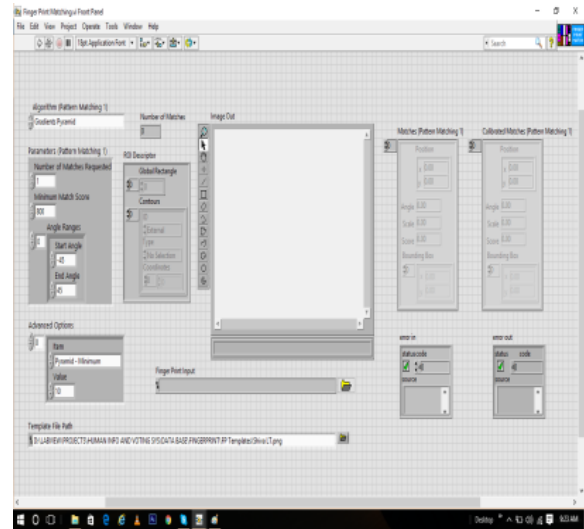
Finger Print Matching.vi Front Panel

File Edit View Project Operate Tools Window Help

15pt Application Font

Search

Algorithm (Pattern Matching 1)

Gradients Pyramid

Number of Matches

0

Image Out

Parameters (Pattern Matching 1)

Number of Matches Requested

1

Minimum Match Score

800

Angle Ranges

0

Start Angle

-45

End Angle

45

ROI Descriptor

Global Rectangle

0

Contours

0

External

Type

No Selection

Coordinates

0

Matches (Pattern Matching 1)

0

Position

x 0.00

y 0.00

Angle 0.00

Scale 0.00

Score 0.00

Bounding Box

0

Calibrated Matches (Pattern Matching 1)

0

Position

x 0.00

y 0.00

Angle 0.00

Scale 0.00

Score 0.00

Bounding Box

0

Advanced Options

0

Item

Pyramid - Minimum

Value

10

Finger Print Input

error in

status code

0

source

error out

status code

0

source

Template File Path

D:\LABVIEW\PROJECTS\HUMAN INFO AND VOTING SYS\DATA BASE FINGERPRINT\FP Templates\Shiva LT.png

Desktop 9:03 AM